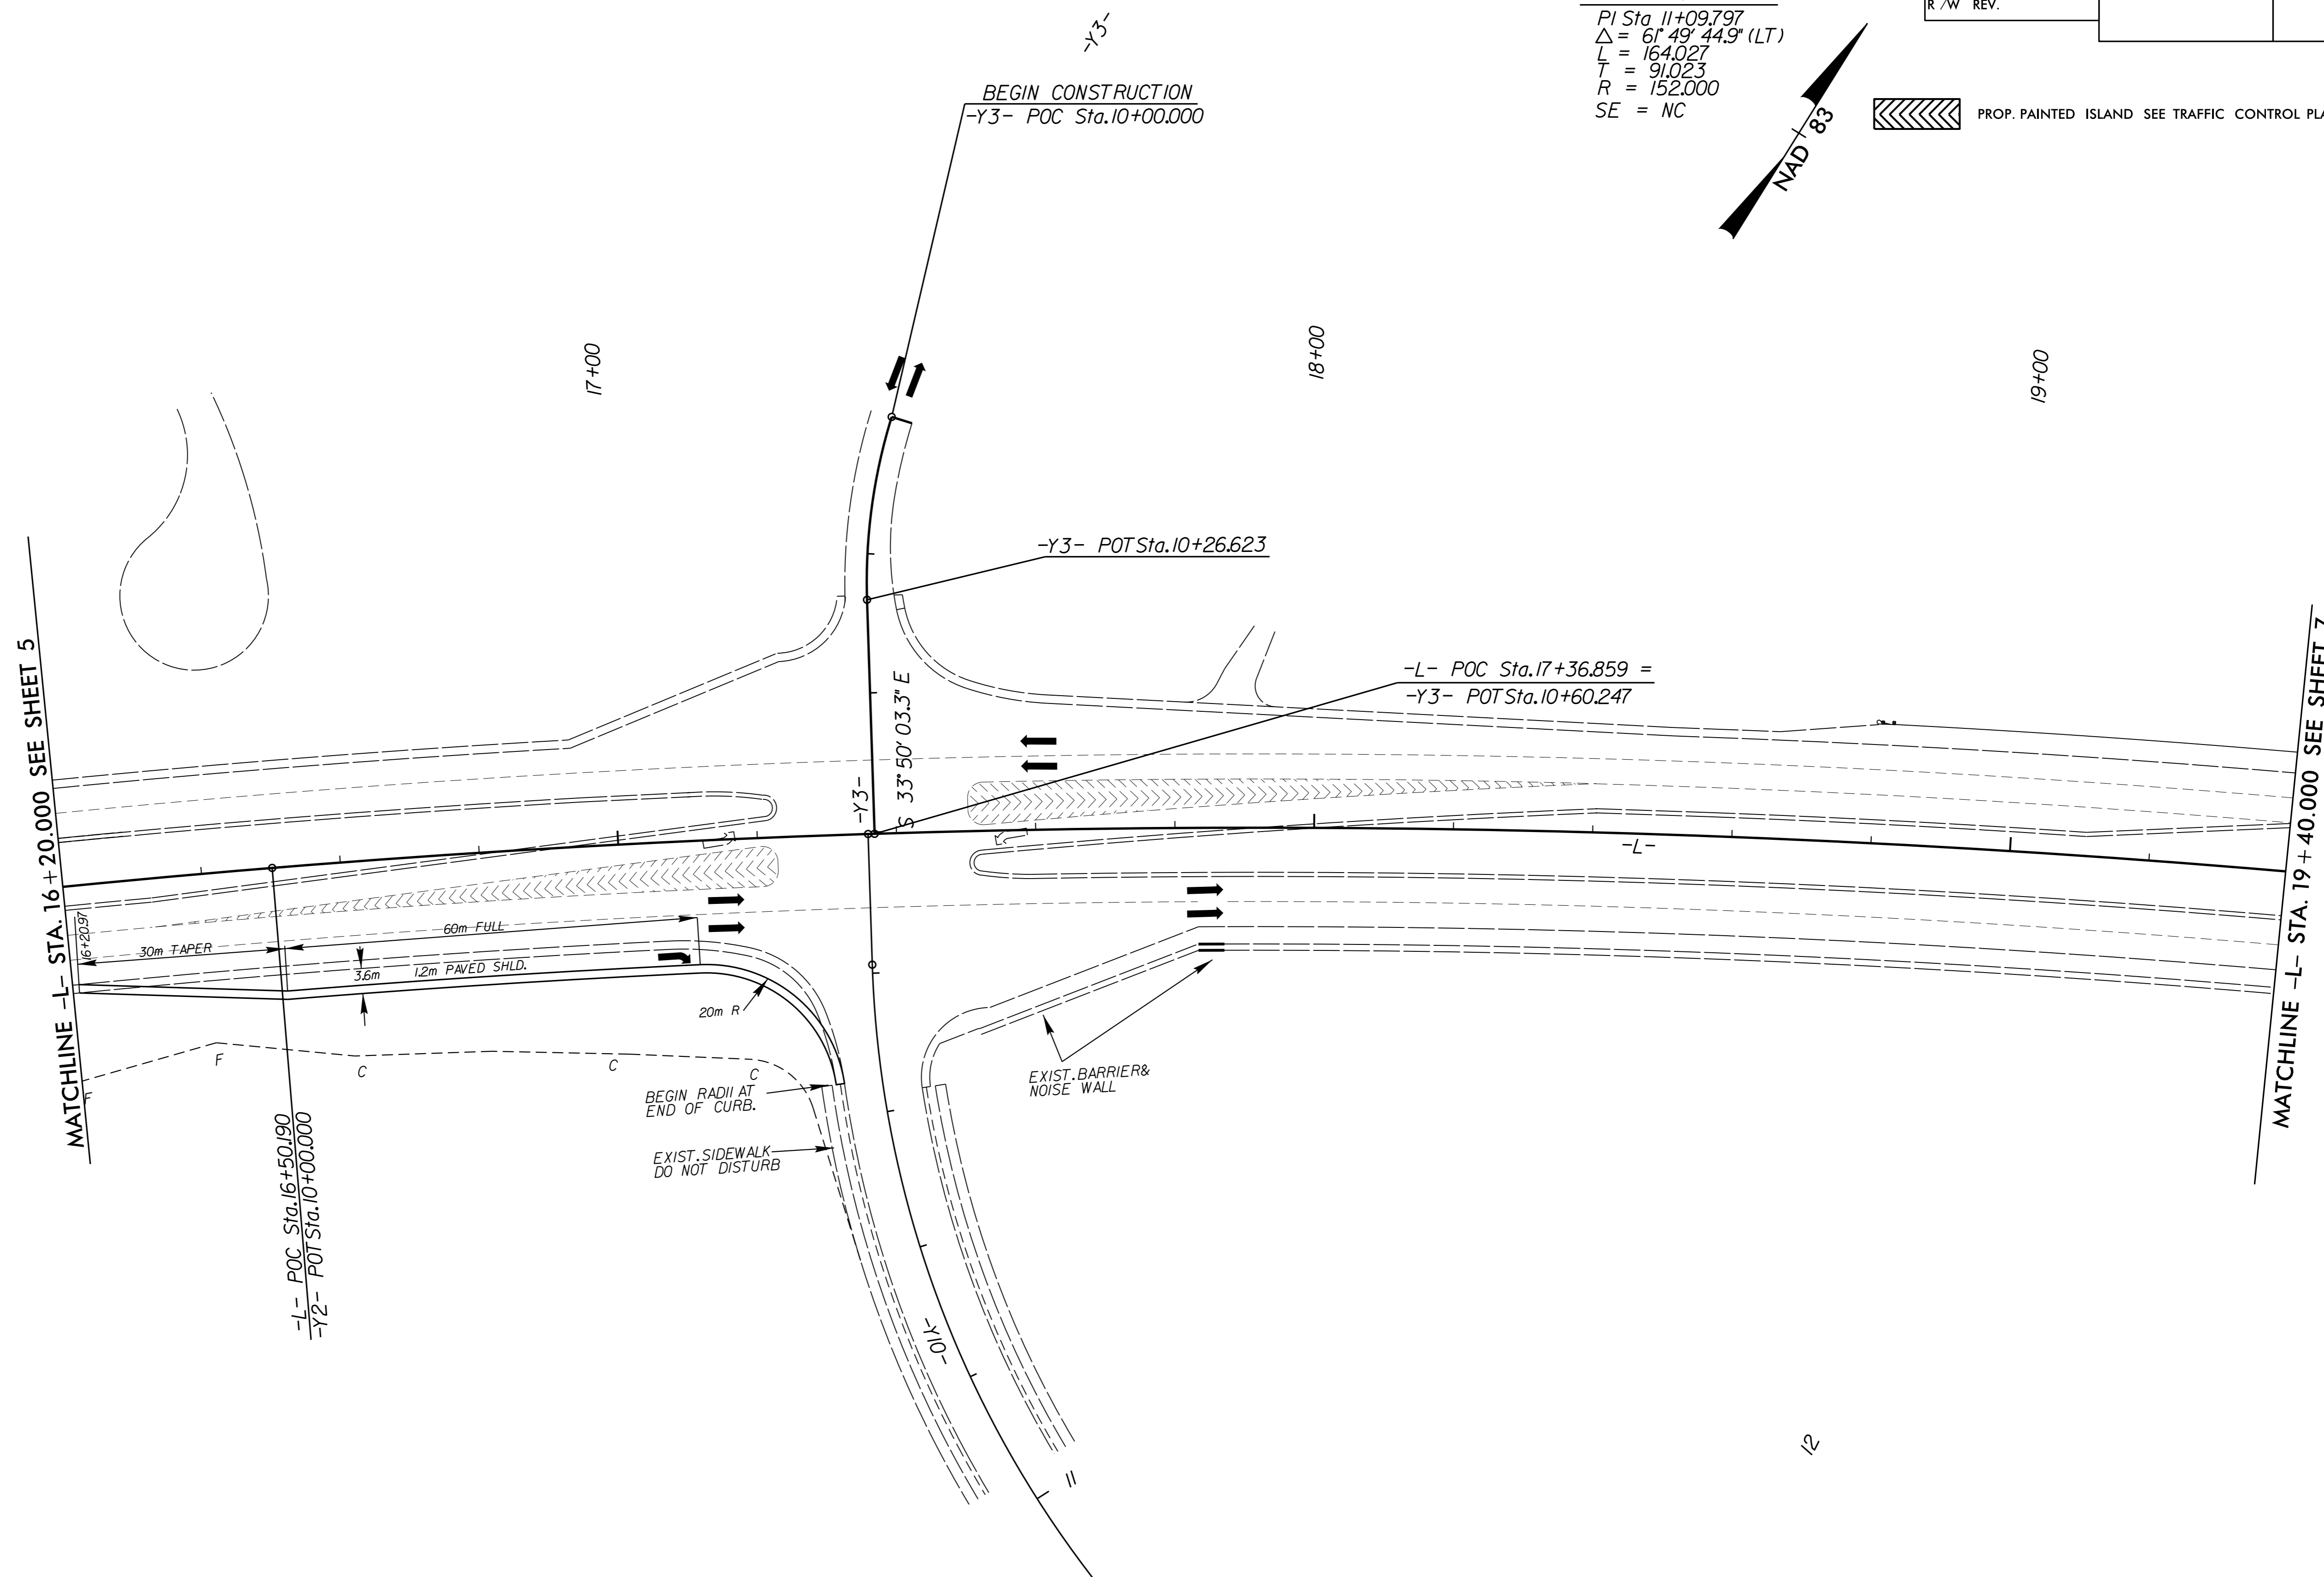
R /W REV.

PI Sta 11+09.797
$\triangle$ = 61° 49' 44.9" (LT)
L = 164.027
T = 91.023
R = 152.000
SE = NC

NAD 83

PROP. PAINTED ISLAND SEE TRAFFIC CONTROL PL

-Y3-

BEGIN CONSTRUCTION
-Y3- POC Sta.10+00.000

17+00

18+00

19+00

-Y3- POT Sta.10+26.623

-L- POC Sta.17+36.859 =
-Y3- POT Sta.10+60.247

-Y3-

S 33° 50' 03.3" E

-L-

MATCHLINE -L- STA. 16+20.000 SEE SHEET 5

MATCHLINE -L- STA. 19+40.000 SEE SHEET 7

16+20.97

30m TAPER

60m FULL

3.6m

1.2m PAVED SHLD.

20m R

F

F

C

C

C

BEGIN RADII AT
END OF CURB.

EXIST. SIDEWALK
DO NOT DISTURB

EXIST. BARRIER&
NOISE WALL

-L- POC Sta.16+50.190
-Y2- POT Sta.10+00.000

-Y10-

11

12